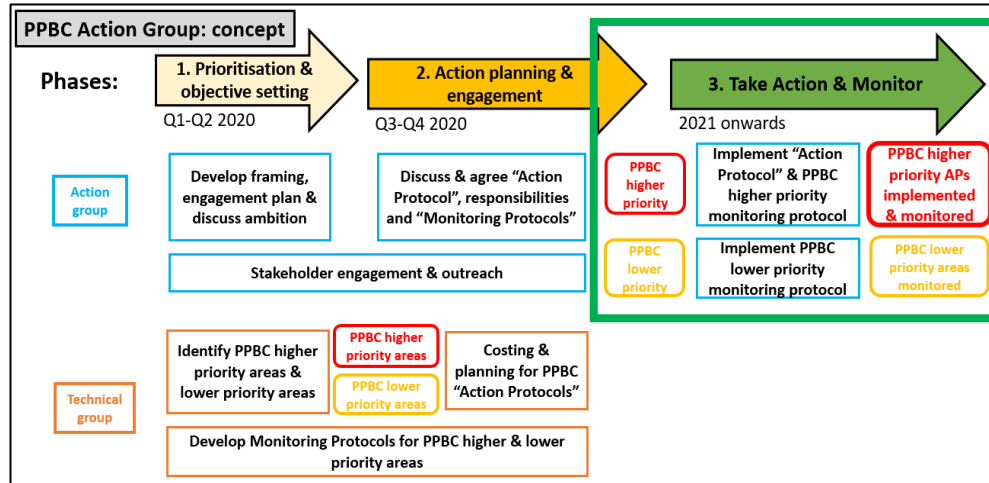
PPBC Action Group: concept

Phases:

1. Prioritisation & objective setting

Q1-Q2 2020

2. Action planning & engagement

Q3-Q4 2020

3. Take Action & Monitor

2021 onwards

Action group

Develop framing, engagement plan & discuss ambition

Discuss & agree “Action Protocol”, responsibilities and “Monitoring Protocols”

Stakeholder engagement & outreach

PPBC higher priority

Implement “Action Protocol” & PPBC higher priority monitoring protocol

PPBC higher priority APs implemented & monitored

PPBC lower priority

Implement PPBC lower priority monitoring protocol

PPBC lower priority areas monitored

Technical group

Identify PPBC higher priority areas & lower priority areas

PPBC higher priority areas

PPBC lower priority areas

Costing & planning for PPBC “Action Protocols”

Develop Monitoring Protocols for PPBC higher & lower priority areas